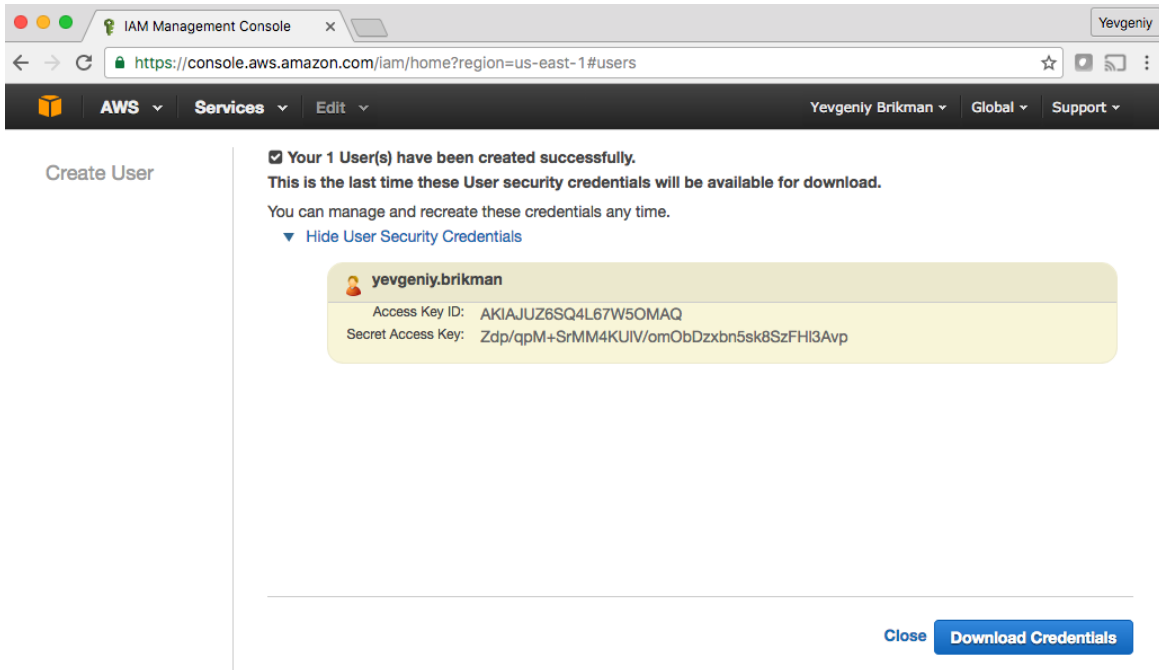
IAM Management Console ×

Yevgeniy

https://console.aws.amazon.com/iam/home?region=us-east-1#users

AWS Services Edit Yevgeniy Brikman Global Support

Create User

Your 1 User(s) have been created successfully.
This is the last time these User security credentials will be available for download.

You can manage and recreate these credentials any time.

Hide User Security Credentials

yevgeniy.brikman

Access Key ID: AKIAJUZ6SQ4L67W5OMAQ
Secret Access Key: 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

Close Download Credentials